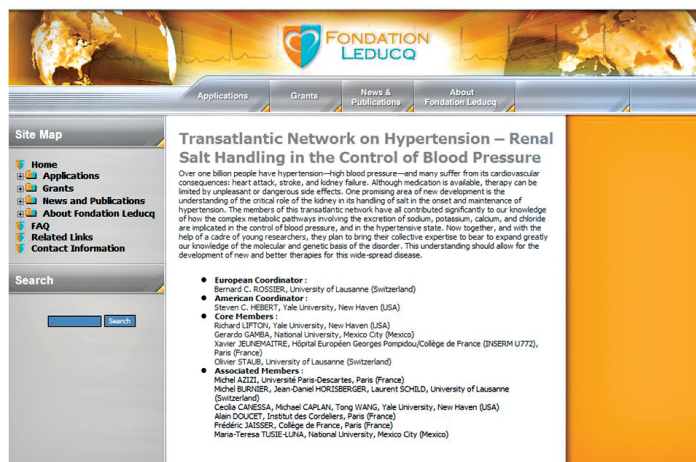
FONDATION LEDUCQ

Applications
Grants
News & Publications
About Fondation Leducq

Site Map

Home
Applications
Grants
News and Publications
About Fondation Leducq
FAQ
Related Links
Contact Information

Search

Search

Transatlantic Network on Hypertension – Renal Salt Handling in the Control of Blood Pressure

Over one billion people have hypertension—high blood pressure—and many suffer from its cardiovascular consequences: heart attack, stroke, and kidney failure. Although medication is available, therapy can be limited by unpleasant or dangerous side effects. One promising area of new development is the understanding of the critical role of the kidney in its handling of salt in the onset and maintenance of hypertension. The members of this transatlantic network have all contributed significantly to our knowledge of how the complex metabolic pathways involving the excretion of sodium, potassium, calcium, and chloride are implicated in the control of blood pressure, and in the hypertensive state. Now together, and with the help of a cadre of young researchers, they plan to bring their collective expertise to bear to expand greatly our knowledge of the molecular and genetic basis of the disorder. This understanding should allow for the development of new and better therapies for this wide-spread disease.

European Coordinator :
Bernard C. ROSSIER, University of Lausanne (Switzerland)
American Coordinator :
Steven C. HEBERT, Yale University, New Haven (USA)
Core Members :
Richard LIFTON, Yale University, New Haven (USA)
Gerardo GAMBA, National University, Mexico City (Mexico)
Xavier JEUNEMAITRE, Hôpital Européen Georges Pompidou/Collège de France (INSERM U772), Paris (France)
Olivier STAUB, University of Lausanne (Switzerland)
Associated Members :
Michel AZIZI, Université Paris-Descartes, Paris (France)
Michel BURNIER, Jean-Daniel HORISBERGER, Laurent SCHILD, University of Lausanne (Switzerland)
Cecilia CANESSA, Michael CAPLAN, Tong WANG, Yale University, New Haven (USA)
Alain DOUCET, Institut des Cordeliers, Paris (France)
Frédéric JAISSER, Collège de France, Paris (France)
Maria-Teresa TUSIE-LUNA, National University, Mexico City (Mexico)